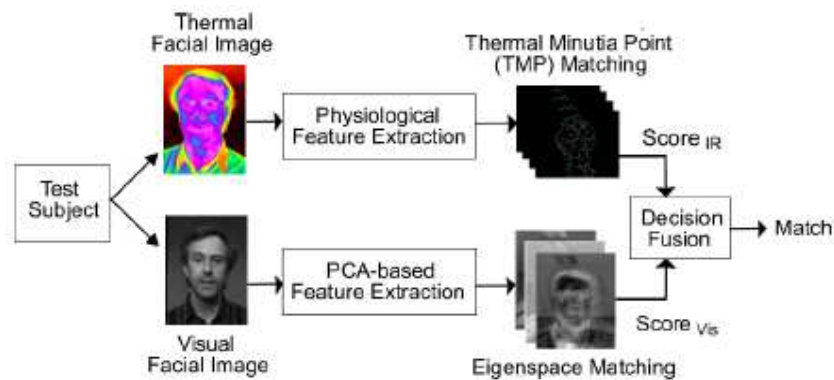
Thermal Facial Image

Thermal Minutia Point (TMP) Matching

Physiological Feature Extraction

Score $_{IR}$

Test Subject

Decision Fusion

Match

PCA-based Feature Extraction

Score $_{Vis}$

Visual Facial Image

Eigenspace Matching